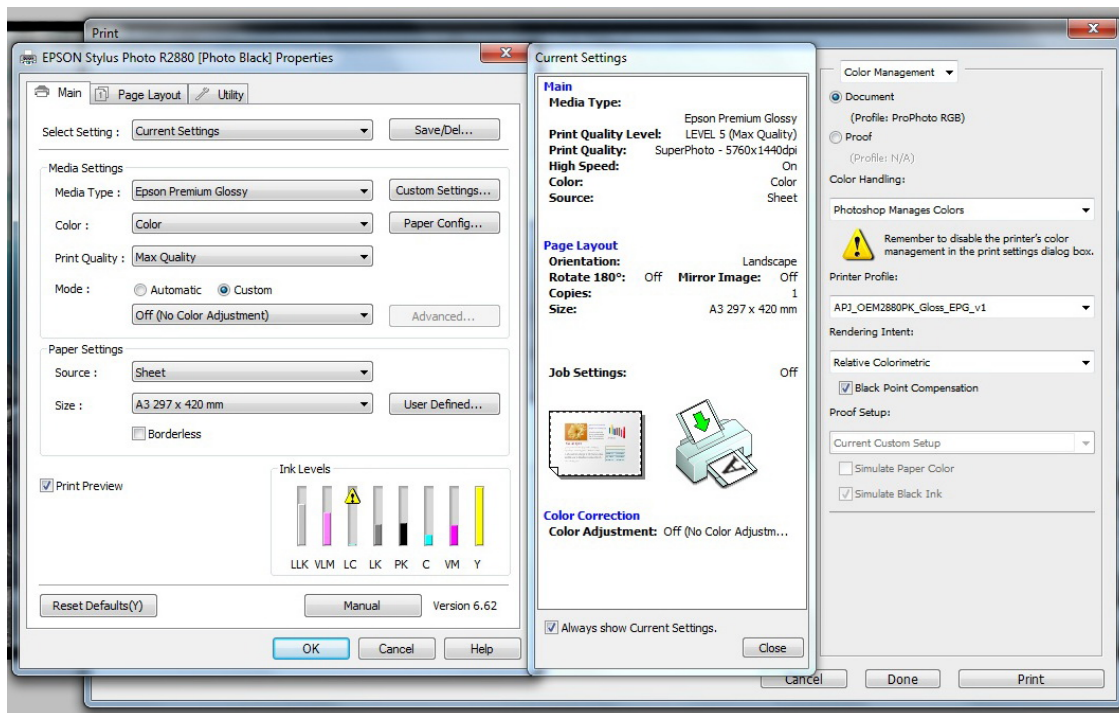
Print

EPSON Stylus Photo R2880 [Photo Black] Properties

Main | Page Layout | Utility

Select Setting : Current Settings | Save/Del...

Media Settings
Media Type : Epson Premium Glossy | Custom Settings...
Color : Color | Paper Config...
Print Quality : Max Quality
Mode : Automatic | Custom
Off (No Color Adjustment) | Advanced...

Paper Settings
Source : Sheet
Size : A3 297 x 420 mm | User Defined...
Borderless

Print Preview

Ink Levels
LLK VLM LC LK PK C VM Y

Reset Defaults(Y) | Manual | Version 6.62

OK | Cancel | Help

Current Settings

Main
Media Type: Epson Premium Glossy
Print Quality Level: LEVEL 5 (Max Quality)
Print Quality: SuperPhoto - 5760x1440dpi
High Speed: On
Color: Color
Source: Sheet

Page Layout
Orientation: Landscape
Rotate 180°: Off Mirror Image: Off
Copies: 1
Size: A3 297 x 420 mm

Job Settings: Off

Color Correction
Color Adjustment: Off (No Color Adjustm...

Always show Current Settings.

Close

Color Management
Document
(Profile: ProPhoto RGB)
Proof
(Profile: N/A)
Color Handling:
Photoshop Manages Colors
Remember to disable the printer's color management in the print settings dialog box.
Printer Profile:
APJ_OEM2880PK_Gloss_EPG_v1
Rendering Intent:
Relative Colorimetric
Black Point Compensation
Proof Setup:
Current Custom Setup
Simulate Paper Color
Simulate Black Ink

Cancel | Done | Print